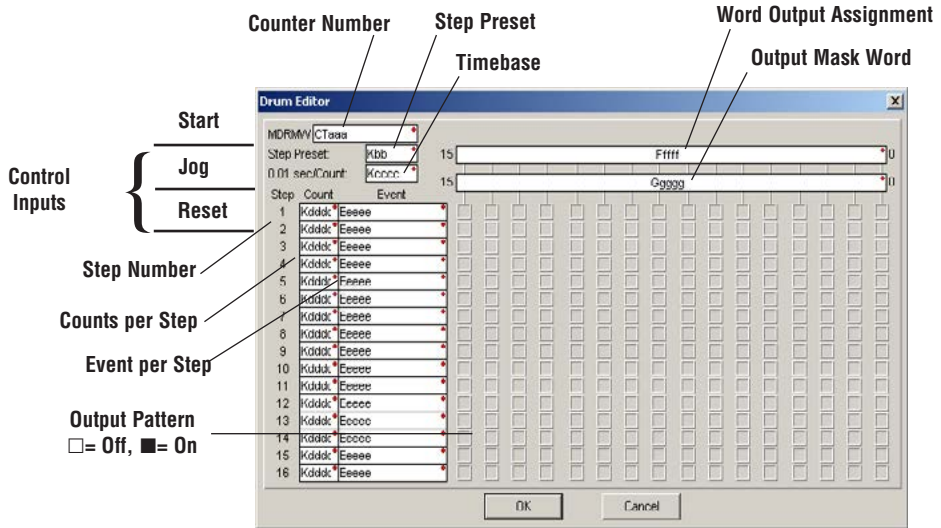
Counter Number
Step Preset
Word Output Assignment
Timebase
Output Mask Word

Drum Editor

Start
Jog
Reset
Control Inputs

MDRMW CTaaa
Step Preset: Kbb
0.01 sec/Count: Kcccc
15 Fffff 0
15 Ggggg 0

| Step | Count | Event |
|---|---|---|
| 1 | Kdddd | Eeeee |
| 2 | Kdddd | Eeeee |
| 3 | Kdddd | Eeeee |
| 4 | Kdddd | Eeeee |
| 5 | Kdddd | Eeeee |
| 6 | Kdddd | Eeeee |
| 7 | Kdddd | Eeeee |
| 8 | Kdddd | Eeeee |
| 9 | Kdddd | Eeeee |
| 10 | Kdddd | Eeeee |
| 11 | Kdddd | Eeeee |
| 12 | Kdddd | Eeeee |
| 13 | Kdddd | Eeeee |
| 14 | Kdddd | Eeeee |
| 15 | Kdddd | Eeeee |
| 16 | Kdddd | Eeeee |

Step Number
Counts per Step
Event per Step
Output Pattern
□= Off, ■= On

OK
Cancel